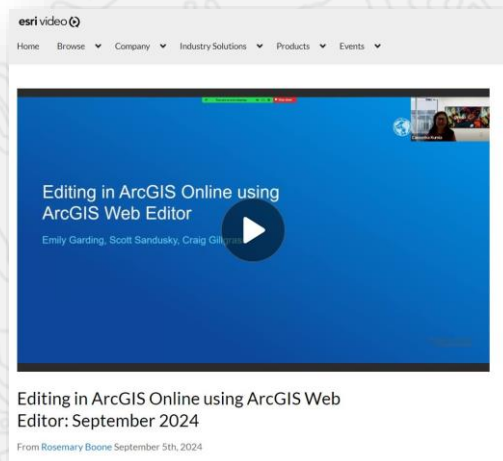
esri video

Home Browse Company Industry Solutions Products Events

Editing in ArcGIS Online using ArcGIS Web Editor

Emily Garding, Scott Sandusky, Craig Gill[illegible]

Editing in ArcGIS Online using ArcGIS Web Editor: September 2024

From Rosemary Boone September 5th, 2024